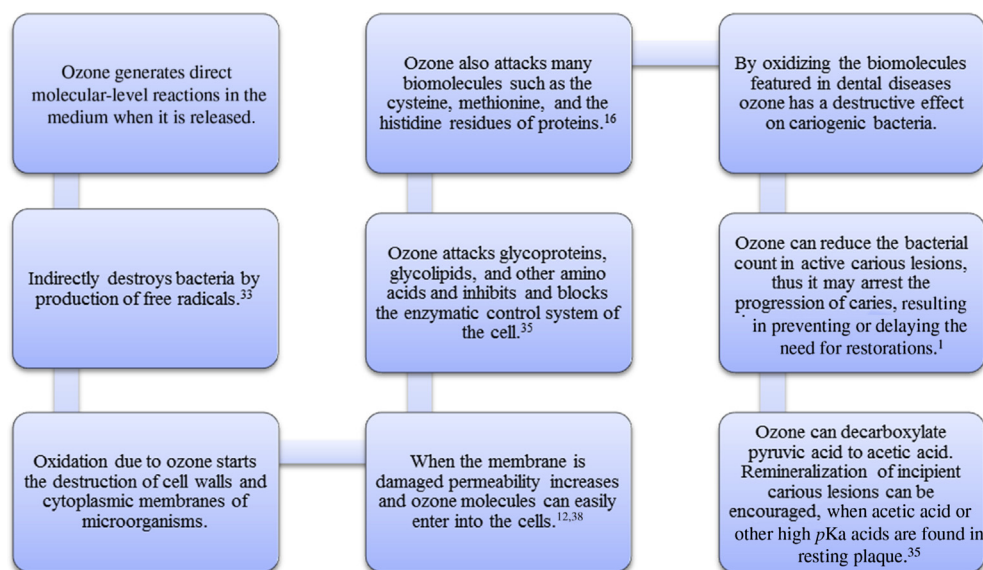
Ozone generates direct molecular-level reactions in the medium when it is released.

Indirectly destroys bacteria by production of free radicals.$^{33}$

Oxidation due to ozone starts the destruction of cell walls and cytoplasmic membranes of microorganisms.

When the membrane is damaged permeability increases and ozone molecules can easily enter into the cells.$^{12,38}$

Ozone attacks glycoproteins, glycolipids, and other amino acids and inhibits and blocks the enzymatic control system of the cell.$^{35}$

Ozone also attacks many biomolecules such as the cysteine, methionine, and the histidine residues of proteins.$^{16}$

By oxidizing the biomolecules featured in dental diseases ozone has a destructive effect on cariogenic bacteria.

Ozone can reduce the bacterial count in active carious lesions, thus it may arrest the progression of caries, resulting in preventing or delaying the need for restorations.$^{1}$

Ozone can decarboxylate pyruvic acid to acetic acid. Remineralization of incipient carious lesions can be encouraged, when acetic acid or other high $p$Ka acids are found in resting plaque.$^{35}$